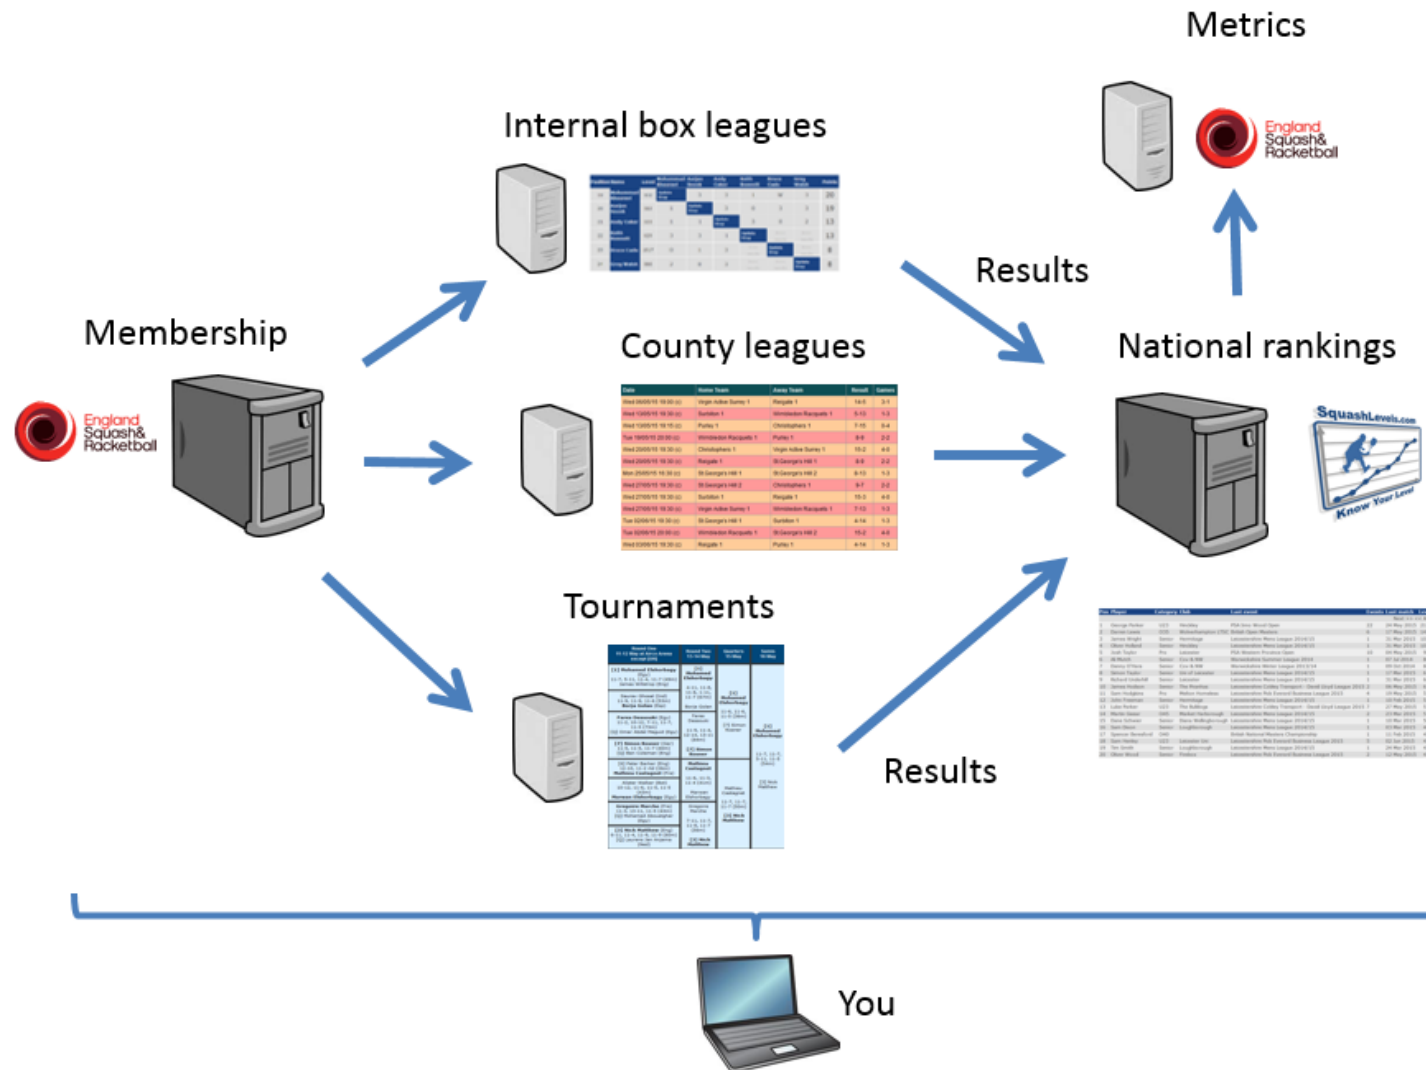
Metrics

England Squash& Racketball

Internal box leagues

Results

Membership

England Squash& Racketball

County leagues

National rankings

SquashLevels.com

Know Your Level

Tournaments

Results

You